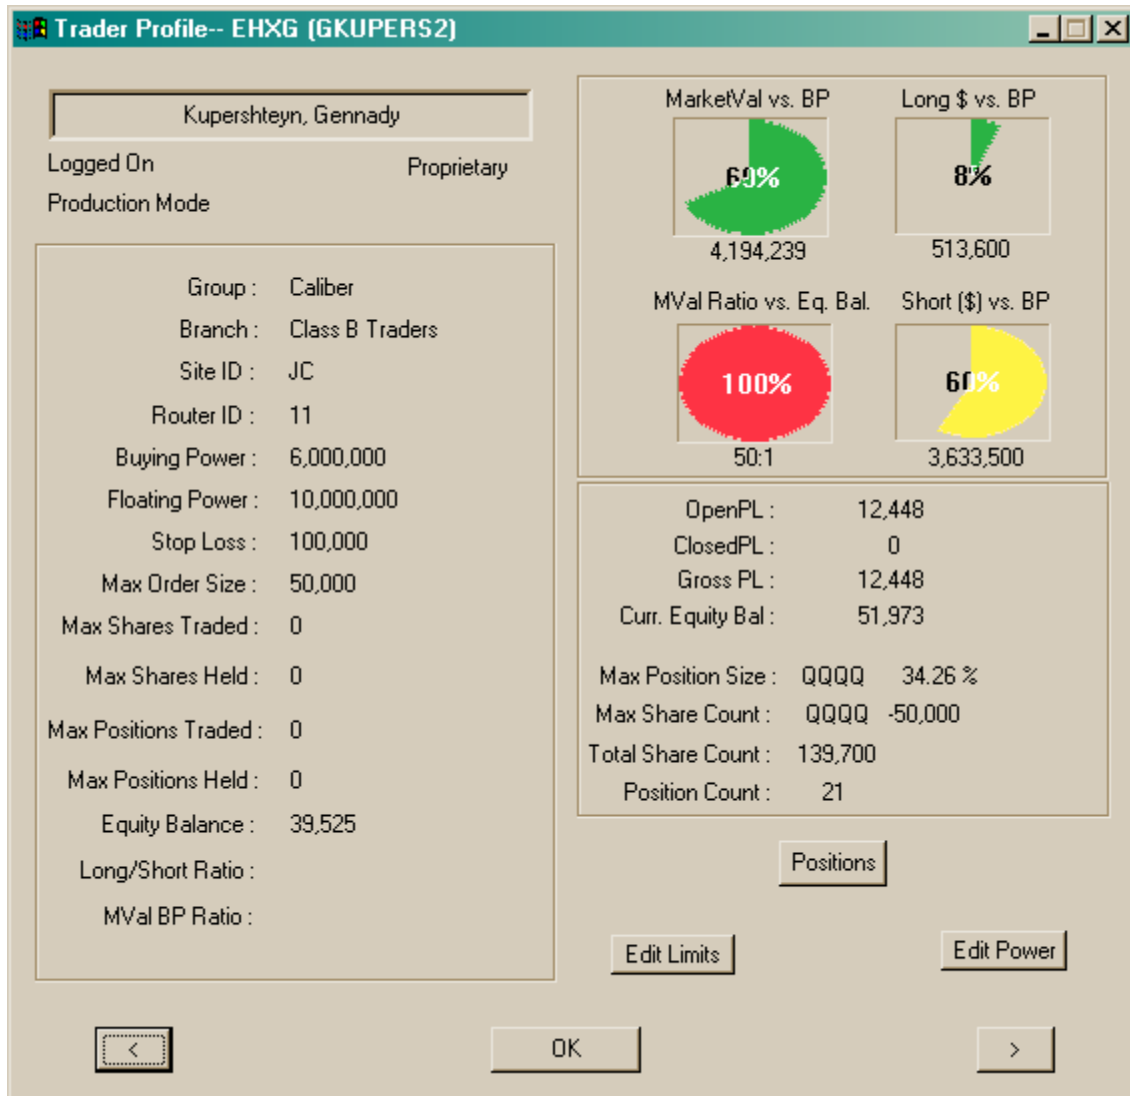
Trader Profile-- EHXG (GKUPERS2)

Kupershteyn, Gennady

Logged On

Proprietary

Production Mode

Group : Caliber

Branch : Class B Traders

Site ID : JC

Router ID : 11

Buying Power : 6,000,000

Floating Power : 10,000,000

Stop Loss : 100,000

Max Order Size : 50,000

Max Shares Traded : 0

Max Shares Held : 0

Max Positions Traded : 0

Max Positions Held : 0

Equity Balance : 39,525

Long/Short Ratio :

MVal BP Ratio :

MarketVal vs. BP

69%

4,194,239

Long $ vs. BP

8%

513,600

MVal Ratio vs. Eq. Bal.

100%

50:1

Short ($) vs. BP

60%

3,633,500

OpenPL : 12,448

ClosedPL : 0

Gross PL : 12,448

Curr. Equity Bal : 51,973

Max Position Size : QQQQ 34.26 %

Max Share Count : QQQQ -50,000

Total Share Count : 139,700

Position Count : 21

Positions

Edit Limits

Edit Power

<

OK

>